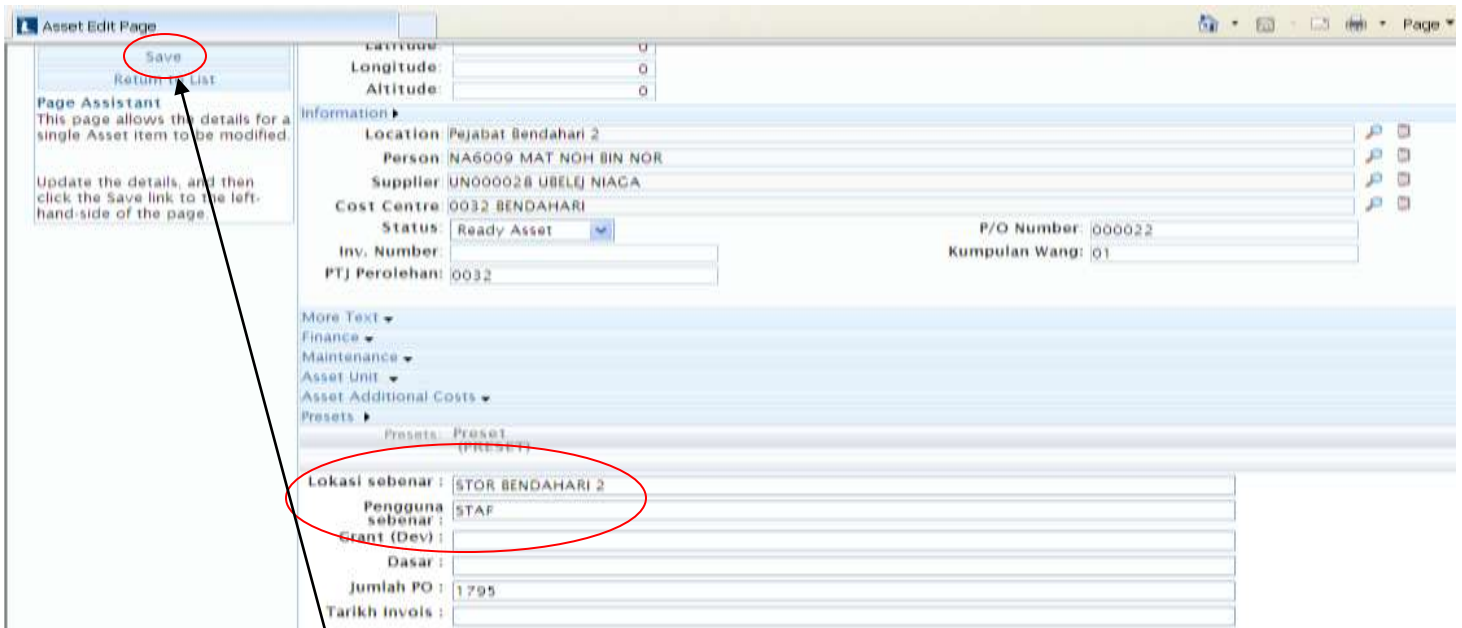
Asset Edit Page

Page

Save
Return to List

Page Assistant
This page allows the details for a single Asset item to be modified.

Update the details, and then click the Save link to the left-hand-side of the page.

Latitude: 0
Longitude: 0
Altitude: 0

Information ▸
Location: Pejabat Bendahari 2
Person: NA6009 MAT NOH BIN NOR
Supplier: UN000028 UBELEJ NIAGA
Cost Centre: 0032 BENDAHARI
Status: Ready Asset
P/O Number: 000022
Inv. Number:
Kumpulan Wang: 01
PTJ Perolehan: 0032

More Text
Finance
Maintenance
Asset Unit
Asset Additional Costs
Presets ▸
Presets: Preset (PRESET)

Lokasi sebenar : STOR BENDAHARI 2
Pengguna sebenar : STAF
Grant (Dev) :
Dasar :
Jumlah PO : 1795
Tarikh Invois :